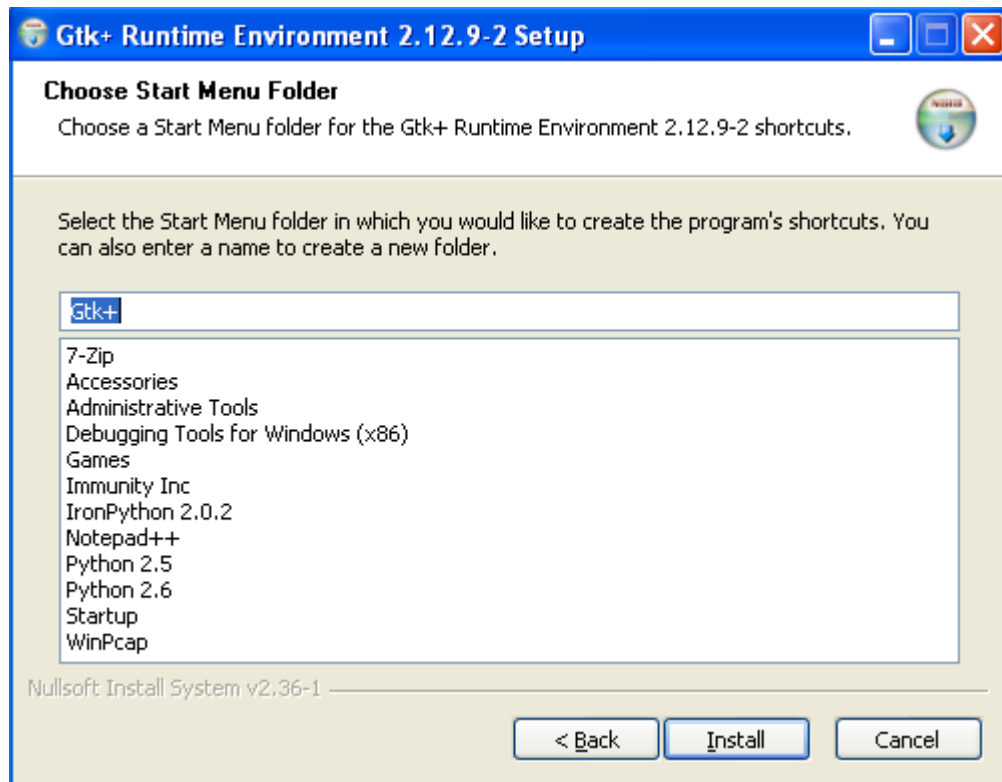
Gtk+ Runtime Environment 2.12.9-2 Setup

Choose Start Menu Folder

Choose a Start Menu folder for the Gtk+ Runtime Environment 2.12.9-2 shortcuts.

NSIS

Select the Start Menu folder in which you would like to create the program's shortcuts. You can also enter a name to create a new folder.

Gtk+

7-Zip
Accessories
Administrative Tools
Debugging Tools for Windows (x86)
Games
Immunity Inc
IronPython 2.0.2
Notepad++
Python 2.5
Python 2.6
Startup
WinPcap

Nullsoft Install System v2.36-1

< Back
Install
Cancel